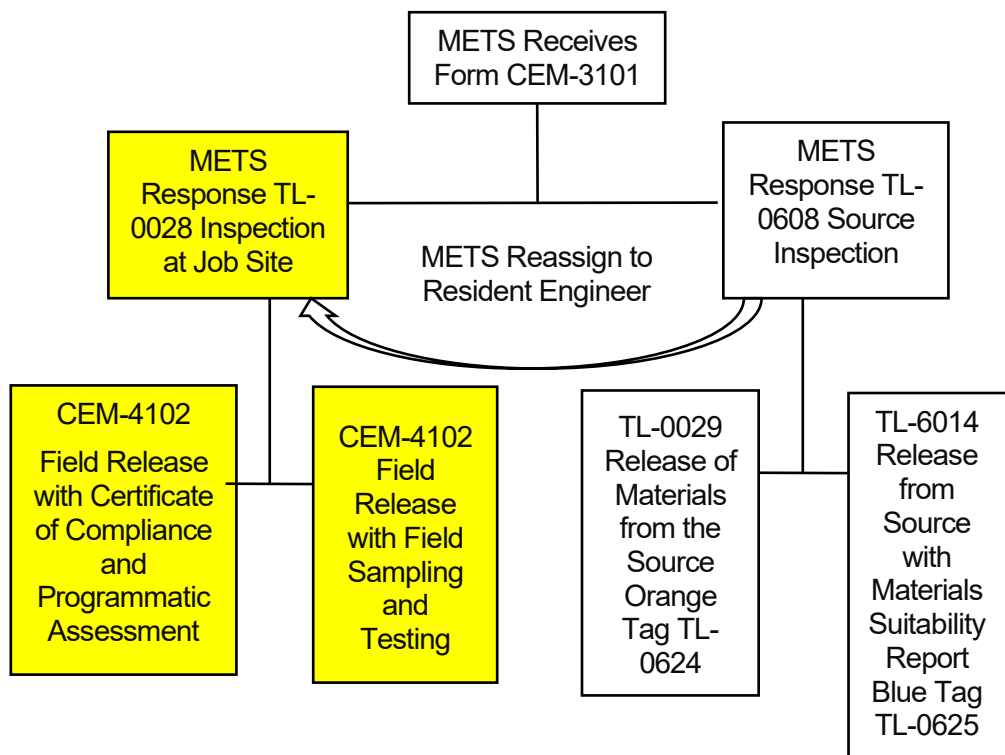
METS Receives Form CEM-3101

METS Response TL-0028 Inspection at Job Site

METS Response TL-0608 Source Inspection

METS Reassign to Resident Engineer

CEM-4102

Field Release with Certificate of Compliance and Programmatic Assessment

CEM-4102 Field Release with Field Sampling and Testing

TL-0029 Release of Materials from the Source Orange Tag TL-0624

TL-6014 Release from Source with Materials Suitability Report Blue Tag TL-0625